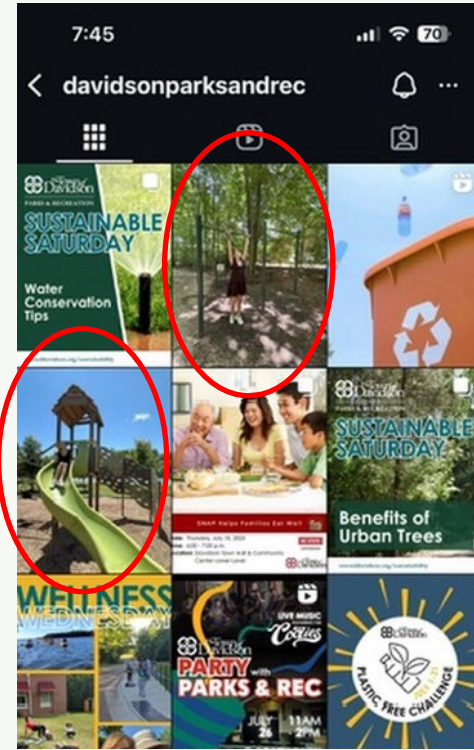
7:45

70

davidsonparksandrec

The Town of Davidson
PARKS & RECREATION
SUSTAINABLE SATURDAY
Water Conservation Tips

SNAP Helps Families Eat Well
Thursday, July 10, 2025
Davidson Town Hall & Community Center Lower Level

The Town of Davidson
PARKS & RECREATION
SUSTAINABLE SATURDAY
Benefits of Urban Trees

WELLNESS WEDNESDAY

The Town of Davidson
PARTY with PARKS & REC
LIVE MUSIC
JULY 26
11AM - 2PM

The Town of Davidson
PLASTIC FREE CHALLENGE
JULY